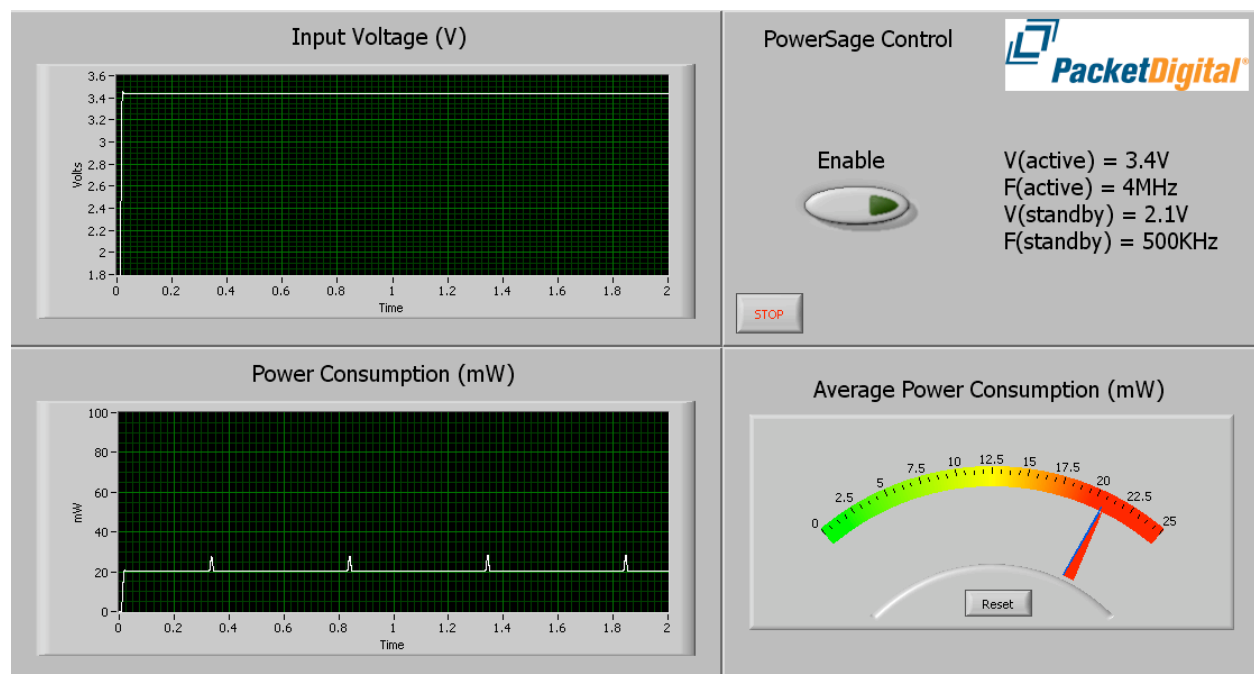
Input Voltage (V)

3.6
3.4
3.2
3
2.8
2.6
2.4
2.2
2
1.8
Volts
0 0.2 0.4 0.6 0.8 1 1.2 1.4 1.6 1.8 2
Time

PowerSage Control

PacketDigital®

Enable

V(active) = 3.4V
F(active) = 4MHz
V(standby) = 2.1V
F(standby) = 500KHz

STOP

Power Consumption (mW)

100
80
60
40
20
0
mW
0 0.2 0.4 0.6 0.8 1 1.2 1.4 1.6 1.8 2
Time

Average Power Consumption (mW)

0 2.5 5 7.5 10 12.5 15 17.5 20 22.5 25

Reset